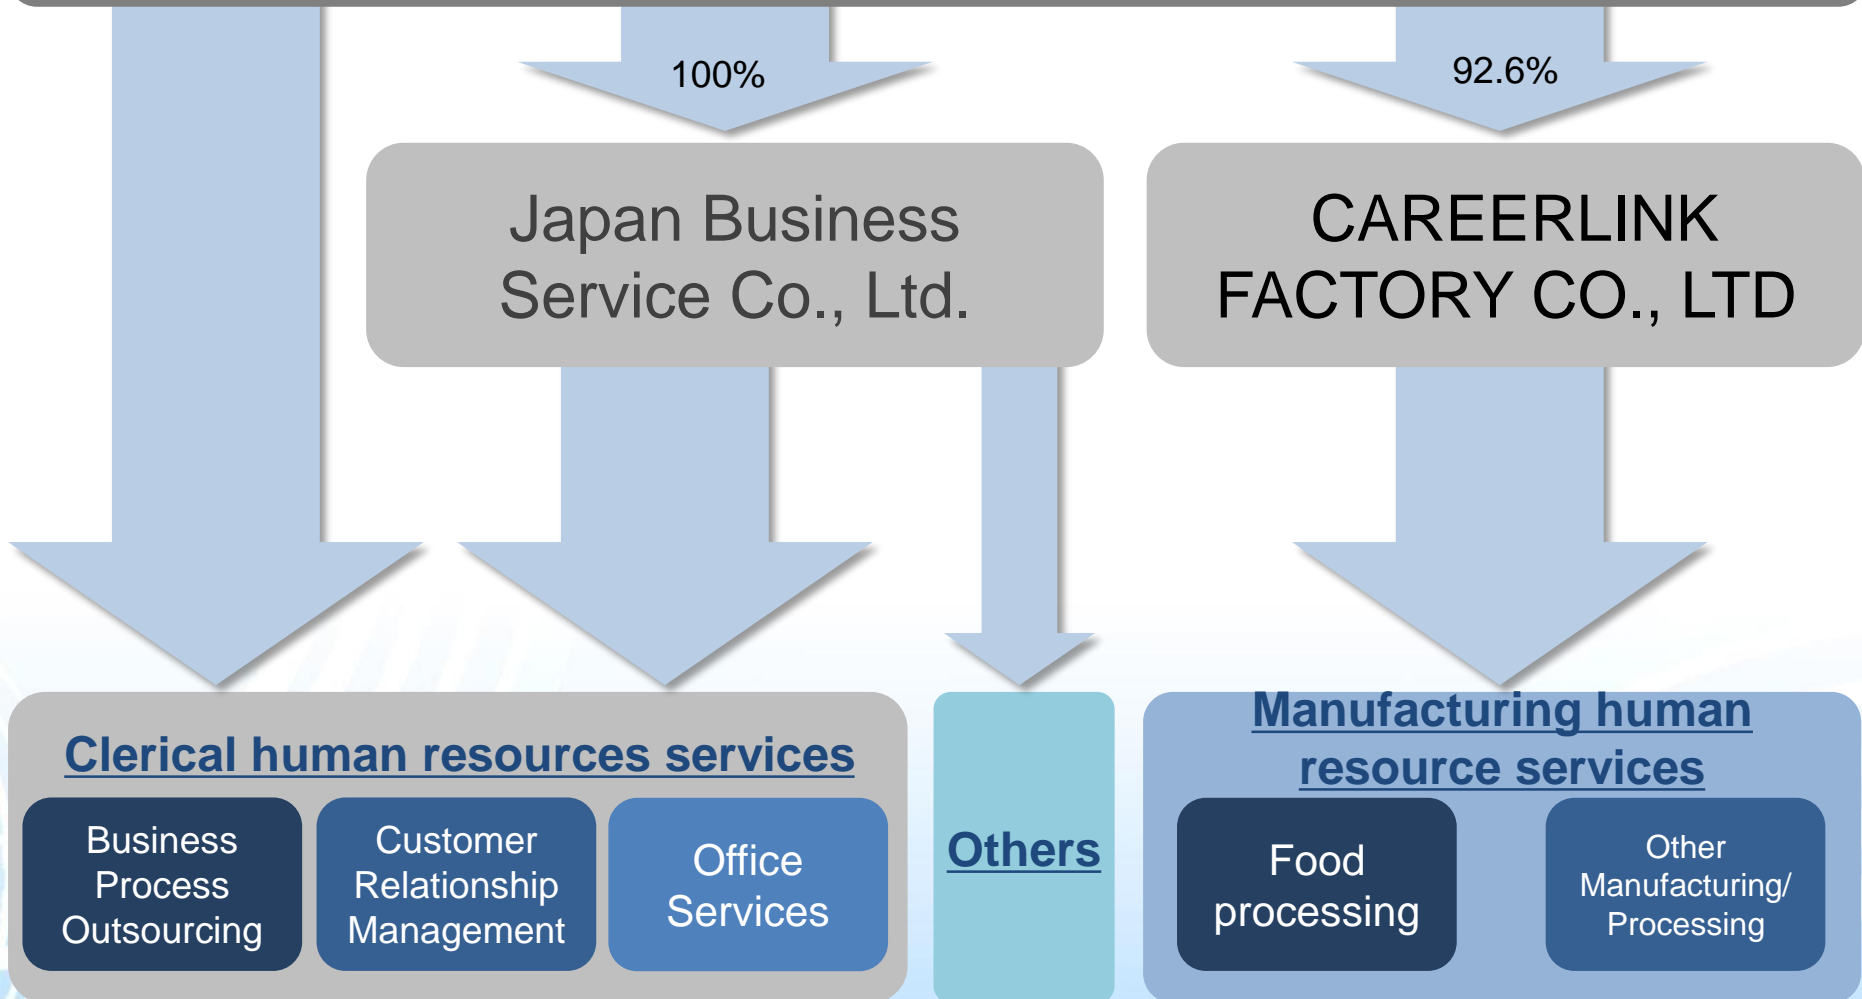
100%

92.6%

Japan Business Service Co., Ltd.

CAREERLINK FACTORY CO., LTD

Clerical human resources services

Business Process Outsourcing

Customer Relationship Management

Office Services

Others

Manufacturing human resource services

Food processing

Other Manufacturing/ Processing